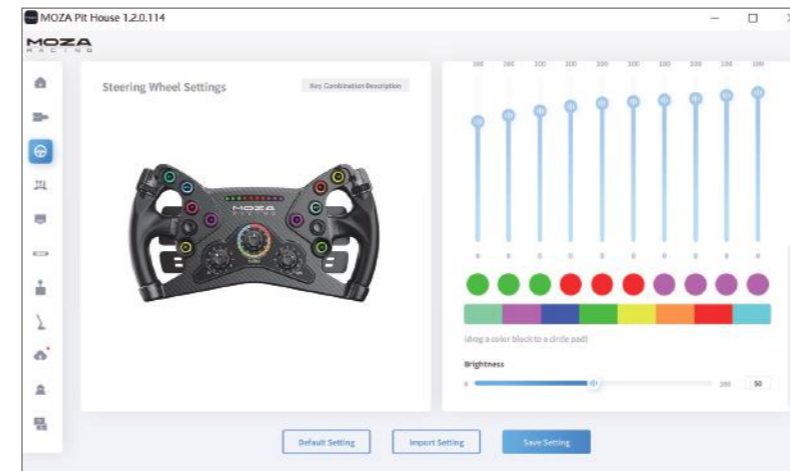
MOZA Pit House 1.2.0.114

MOZA RACING

Steering Wheel Settings

Key Combination Description

100 100 100 100 100 100 100 100 100 100

0 0 0 0 0 0 0 0 0 0

(drag a color block to a circle pad)

Brightness

0 100 50

Default Setting

Import Setting

Save Setting